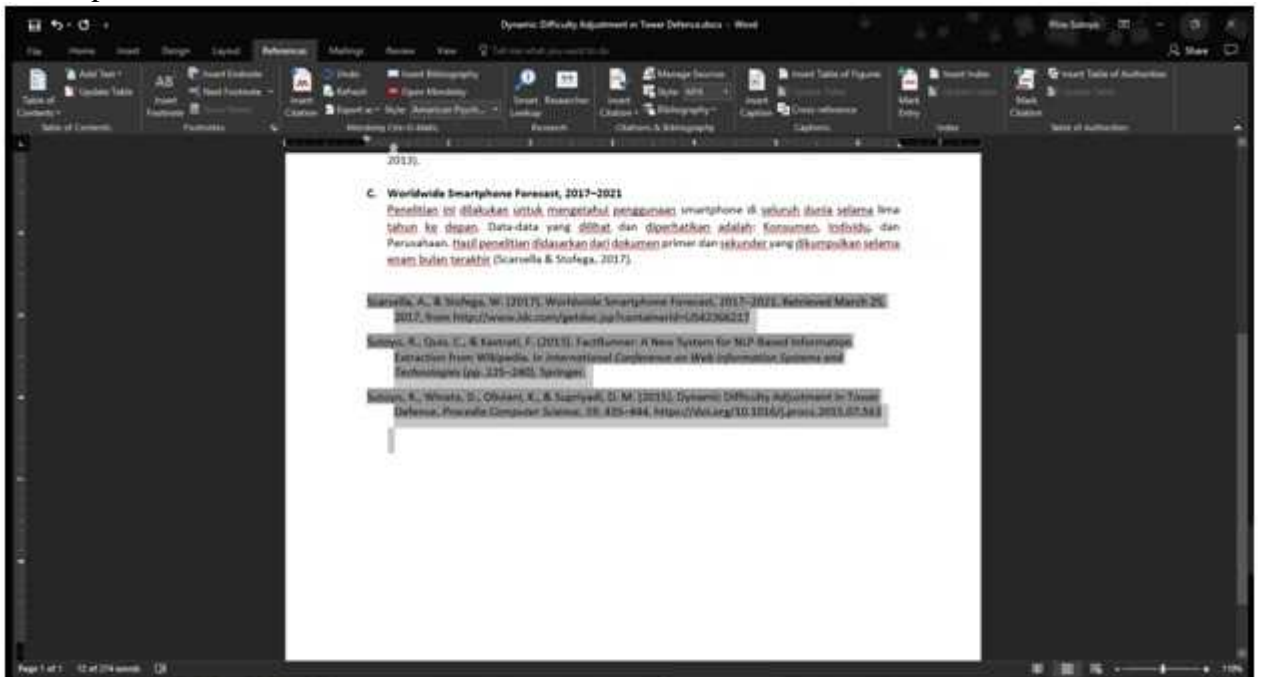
Dynamic Difficulty Adjustment in Tower Defence.docx - Word

File Home Insert Design Layout References Mailings Review View Tell me what you want to do

Share

Table of Contents Add Text Update Table Table of Contents

Insert Footnote Insert Endnote Next Footnote Show Notes Footnotes

Insert Citation Undo Refresh Export as Style: American Psych... Insert Bibliography Open Mendeley Mendeley Cite-O-Matic

Smart Lookup Researcher Research

Insert Citation Manage Sources Style: APA Bibliography Citations & Bibliography

Insert Caption Insert Table of Figures Update Table Cross-reference Captions

Mark Entry Insert Index Update Index Index

Mark Citation Insert Table of Authorities Update Table Table of Authorities

2013).

C. Worldwide Smartphone Forecast, 2017–2021

Penelitian ini dilakukan untuk mengetahui penggunaan smartphone di seluruh dunia selama lima tahun ke depan. Data-data yang dilihat dan diperhatikan adalah: Konsumen, Individu, dan Perusahaan. Hasil penelitian didasarkan dari dokumen primer dan sekunder yang dikumpulkan selama enam bulan terakhir (Scarsella & Stofega, 2017).

Scarsella, A., & Stofega, W. (2017). Worldwide Smartphone Forecast, 2017–2021. Retrieved March 25, 2017, from http://www.idc.com/getdoc.jsp?containerId=US42366217

Sutoyo, R., Quix, C., & Kastrati, F. (2015). FactRunner: A New System for NLP-Based Information Extraction from Wikipedia. In International Conference on Web Information Systems and Technologies (pp. 225–240). Springer.

Sutoyo, R., Winata, D., Oliviani, K., & Supriyadi, D. M. (2015). Dynamic Difficulty Adjustment in Tower Defence. Procedia Computer Science, 59, 435–444. https://doi.org/10.1016/j.procs.2015.07.563

Page 1 of 1 12 of 274 words

110%